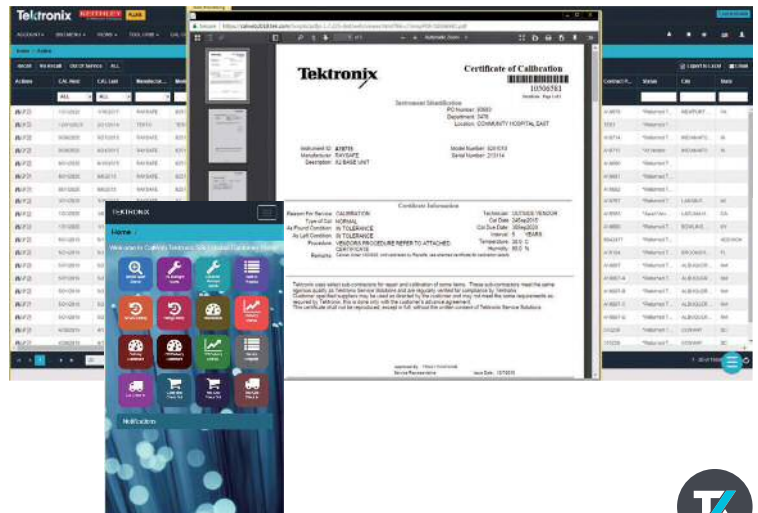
Tektronix KEITHLEY

Tektronix

Certificate of Calibration

10306581

Instrument Identification

PO Number: 30807
Department: 3476
Location: COMMUNITY HOSPITAL EAST

Instrument ID: 878755
Manufacturer: RAYSAFE
Description: X2 BASE UNIT

Model Number: 8201010
Serial Number: 213114

Certificate Information

Reason For Service: CALIBRATION
Type of Cal: NORMAL
As Found Condition: IN TOLERANCE
As Left Condition: IN TOLERANCE
Procedure: VENDORS PROCEDURE REFER TO ATTACHED CERTIFICATE

Technician: OUTSIDE VENDOR
Cal Date: 24Sep2015
Cal Due Date: 30Sep2020
Interval: 5 YEARS
Temperature: 20.0 C
Humidity: 50.0 %

Remarks:

TEKTRONIX

Home /

Notifications

Actions

RAYSAFE

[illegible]